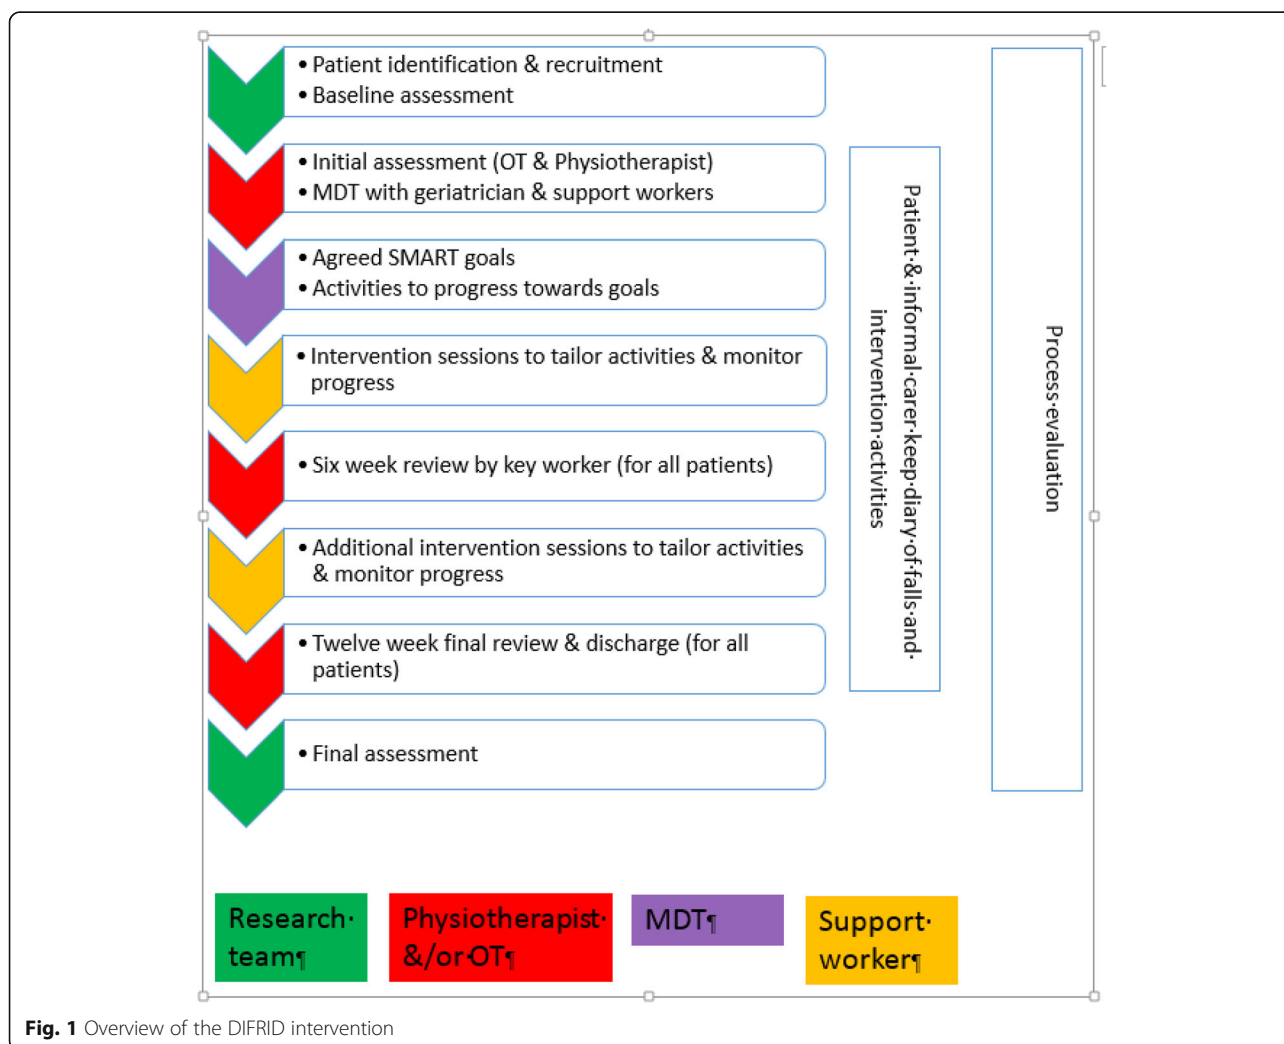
• Patient identification & recruitment
• Baseline assessment

• Initial assessment (OT & Physiotherapist)
• MDT with geriatrician & support workers

• Agreed SMART goals
• Activities to progress towards goals

• Intervention sessions to tailor activities & monitor progress

• Six week review by key worker (for all patients)

• Additional intervention sessions to tailor activities & monitor progress

• Twelve week final review & discharge (for all patients)

• Final assessment

Patient·&·informal·carer·keep·diary·of·falls·and·intervention·activities

Process·evaluation

Research·team¶

Physiotherapist·&/or·OT¶

MDT¶

Support·worker¶

Fig. 1 Overview of the DIFRID intervention